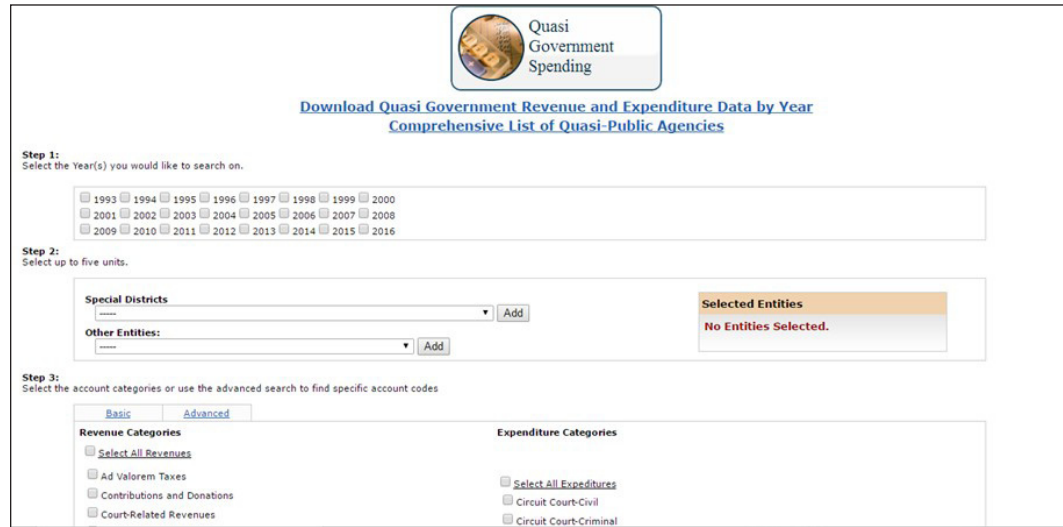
Quasi Government Spending

Download Quasi Government Revenue and Expenditure Data by Year
Comprehensive List of Quasi-Public Agencies

Step 1:
Select the Year(s) you would like to search on.

1993 1994 1995 1996 1997 1998 1999 2000
2001 2002 2003 2004 2005 2006 2007 2008
2009 2010 2011 2012 2013 2014 2015 2016

Step 2:
Select up to five units.

Special Districts
----- Add
Other Entities:
----- Add

Selected Entities
No Entities Selected.

Step 3:
Select the account categories or use the advanced search to find specific account codes

Basic Advanced

Revenue Categories
Select All Revenues
Ad Valorem Taxes
Contributions and Donations
Court-Related Revenues

Expenditure Categories
Select All Expeditures
Circuit Court-Civil
Circuit Court-Criminal